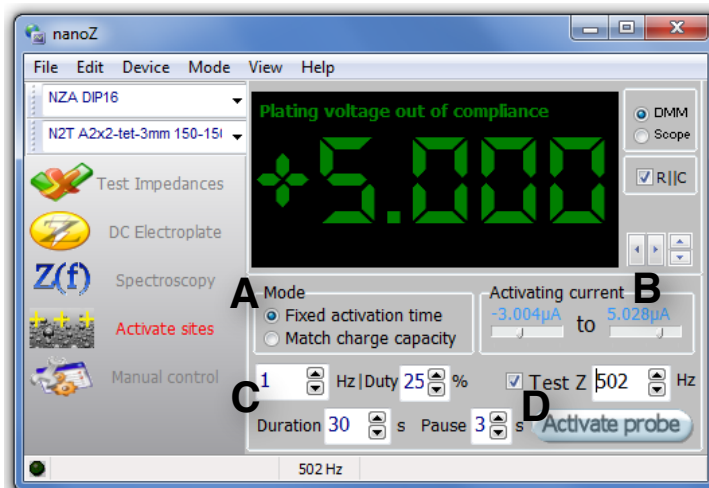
nanoZ
File Edit Device Mode View Help
NZA DIP16
N2T A2x2-tet-3mm 150-15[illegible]
Test Impedances
DC Electroplate
Z(f) Spectroscopy
Activate sites
Manual control
Plating voltage out of compliance
+5.000
DMM
Scope
R||C
A
Mode
Fixed activation time
Match charge capacity
Activating current
B
-3.004μA to 5.028μA
C
1 Hz|Duty 25 %
Test Z 502 Hz
D
Duration 30 s Pause 3 s
Activate probe
502 Hz